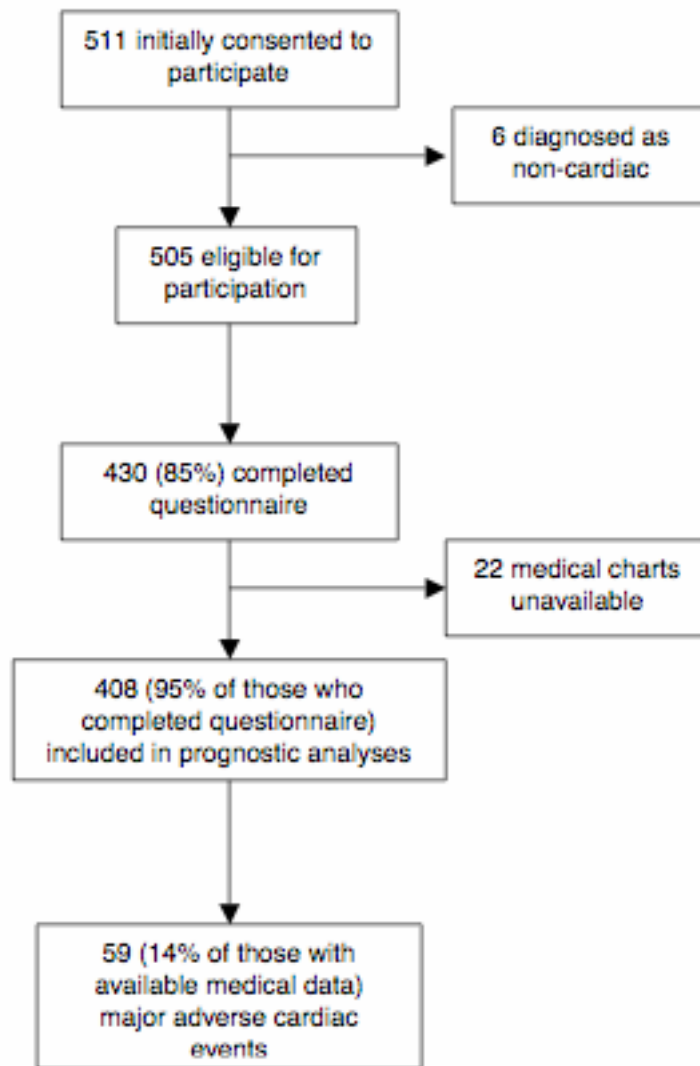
511 initially consented to participate

6 diagnosed as non-cardiac

505 eligible for participation

430 (85%) completed questionnaire

22 medical charts unavailable

408 (95% of those who completed questionnaire) included in prognostic analyses

59 (14% of those with available medical data) major adverse cardiac events